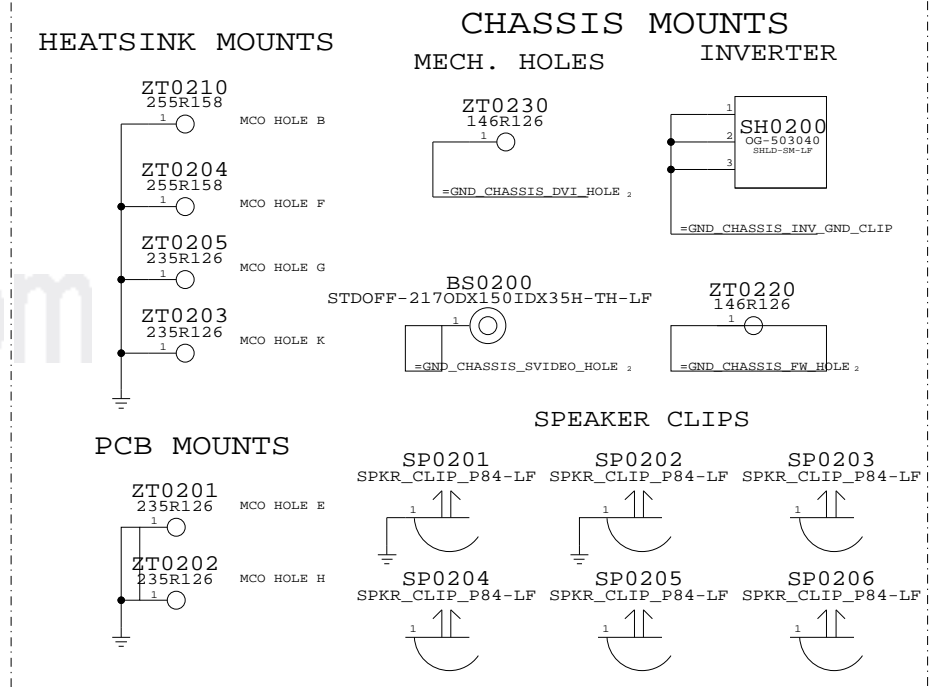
HEATSINK MOUNTS

ZT0210
255R158
1
MCO HOLE B

ZT0204
255R158
1
MCO HOLE F

ZT0205
235R126
1
MCO HOLE G

ZT0203
235R126
1
MCO HOLE K

CHASSIS MOUNTS

MECH. HOLES

ZT0230
146R126
1
=GND_CHASSIS_DVI_HOLE 2

INVERTER

SH0200
OG-503040
SHLD-SM-LF
1
2
3
=GND_CHASSIS_INV_GND_CLIP

BS0200
STDOFF-217ODX150IDX35H-TH-LF
1
=GND_CHASSIS_SVIDEO_HOLE 2

ZT0220
146R126
1
=GND_CHASSIS_FW_HOLE 2

PCB MOUNTS

ZT0201
235R126
1
MCO HOLE E

ZT0202
235R126
1
MCO HOLE H

SPEAKER CLIPS

SP0201
SPKR_CLIP_P84-LF
1

SP0202
SPKR_CLIP_P84-LF
1

SP0203
SPKR_CLIP_P84-LF
1

SP0204
SPKR_CLIP_P84-LF
1

SP0205
SPKR_CLIP_P84-LF
1

SP0206
SPKR_CLIP_P84-LF
1